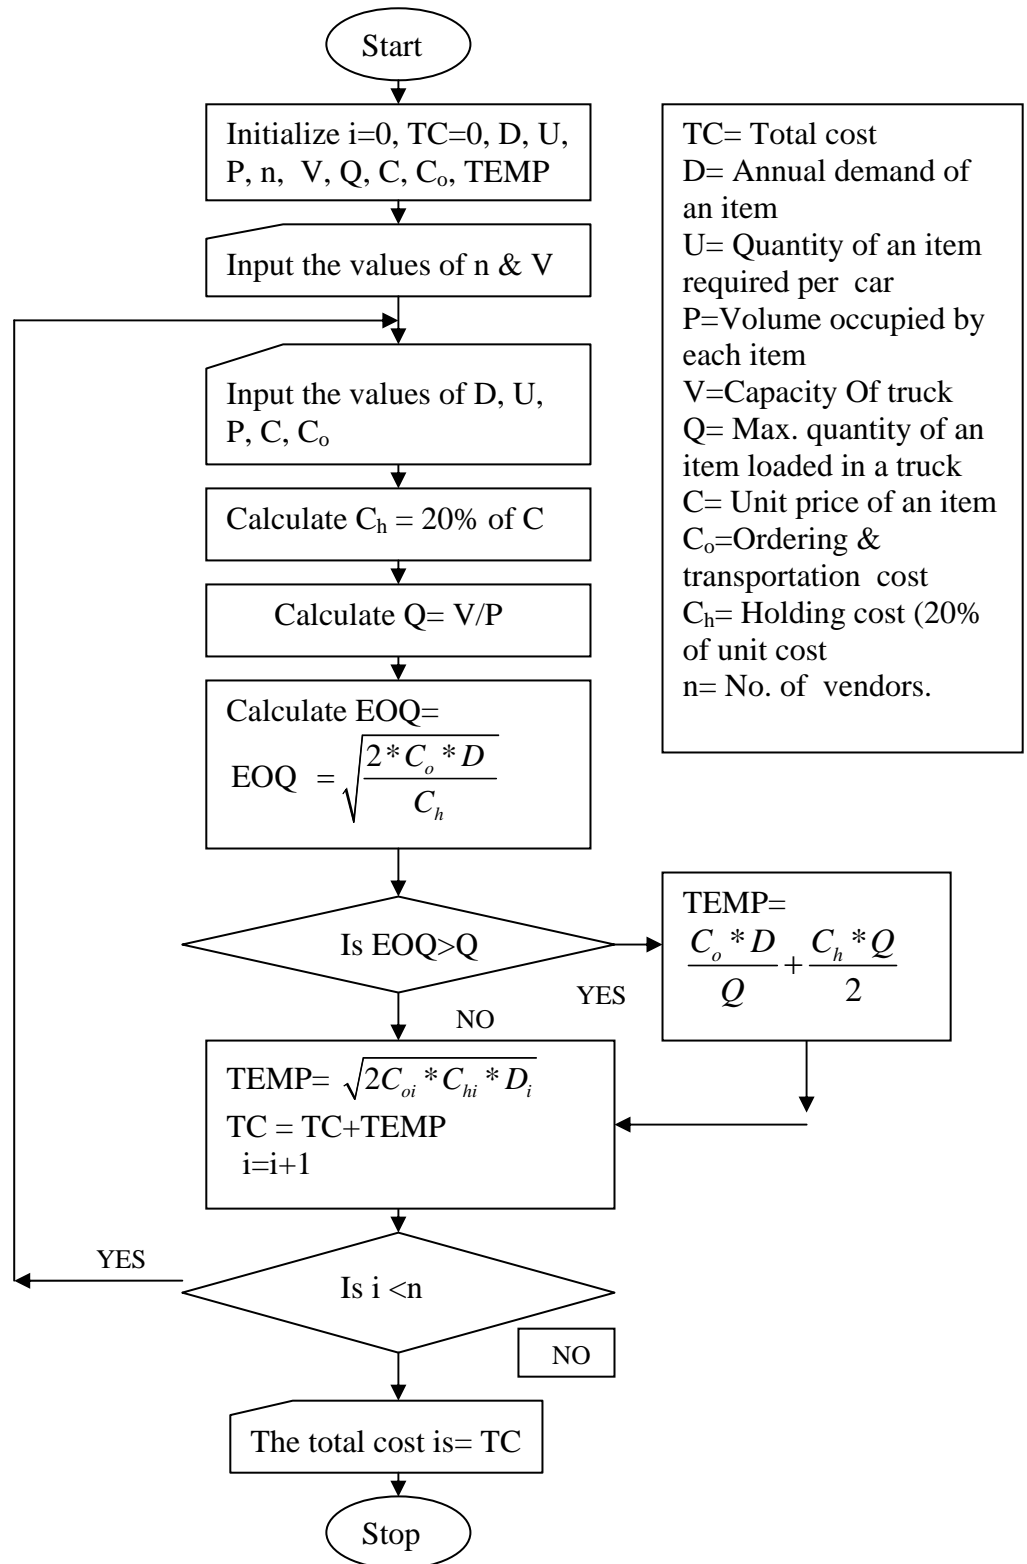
Start

Initialize i=0, TC=0, D, U, P, n, V, Q, C, $C_o$, TEMP

Input the values of n & V

Input the values of D, U, P, C, $C_o$

Calculate $C_h$ = 20% of C

Calculate Q= V/P

Calculate EOQ=
EOQ $= \sqrt{\frac{2 * C_o * D}{C_h}}$

Is EOQ>Q

YES

TEMP= $\frac{C_o * D}{Q} + \frac{C_h * Q}{2}$

NO

TEMP= $\sqrt{2C_{oi} * C_{hi} * D_i}$
TC = TC+TEMP
i=i+1

YES

Is i <n

NO

The total cost is= TC

Stop

TC= Total cost
D= Annual demand of an item
U= Quantity of an item required per car
P=Volume occupied by each item
V=Capacity Of truck
Q= Max. quantity of an item loaded in a truck
C= Unit price of an item
$C_o$=Ordering & transportation cost
$C_h$= Holding cost (20% of unit cost
n= No. of vendors.